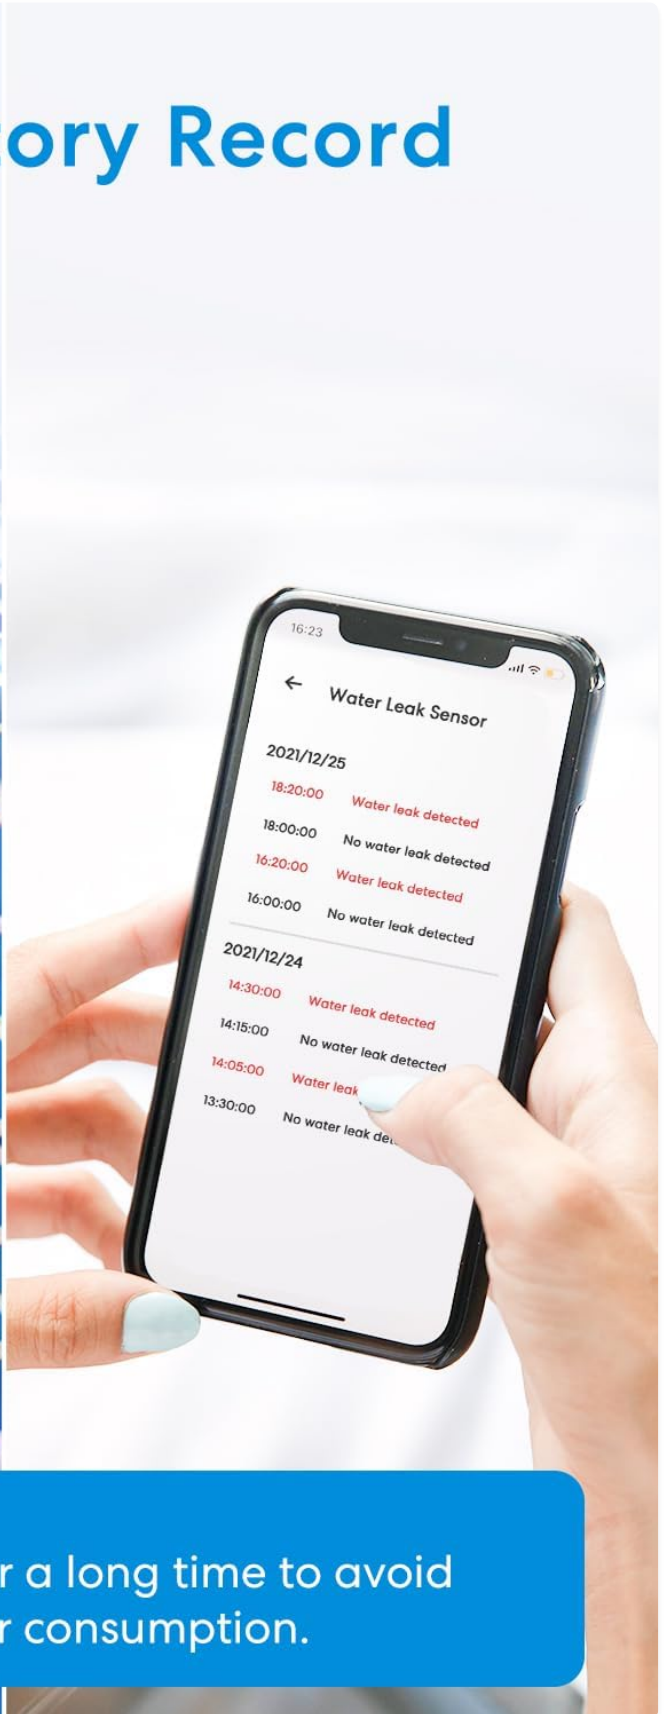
ory Record

16:23

Water Leak Sensor

2021/12/25

18:20:00 Water leak detected

18:00:00 No water leak detected

16:20:00 Water leak detected

16:00:00 No water leak detected

2021/12/24

14:30:00 Water leak detected

14:15:00 No water leak detected

14:05:00 Water leak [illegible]

13:30:00 No water leak de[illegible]

r a long time to avoid r consumption.